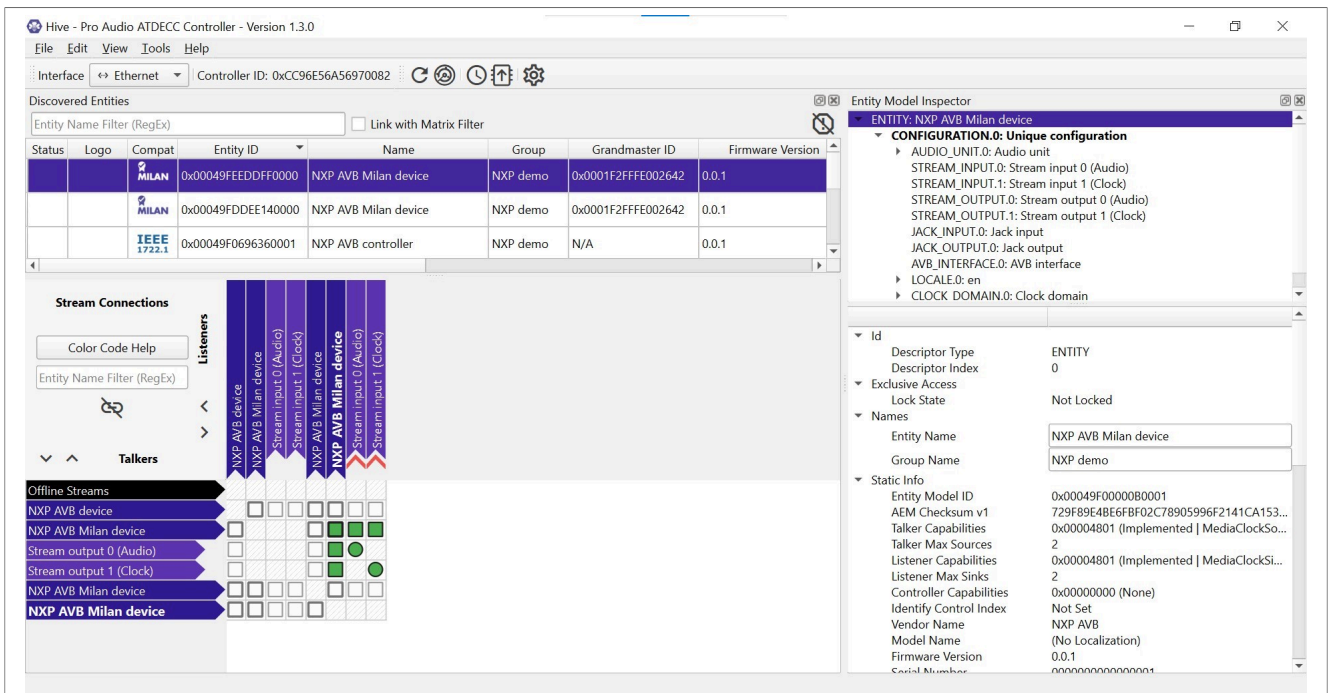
Hive - Pro Audio ATDECC Controller - Version 1.3.0

File Edit View Tools Help

Interface ↔ Ethernet Controller ID: 0xCC96E56A56970082

Discovered Entities

Entity Name Filter (RegEx) Link with Matrix Filter

| Status | Logo | Compat | Entity ID | Name | Group | Grandmaster ID | Firmware Version |
|---|---|---|---|---|---|---|---|
| | | MILAN | 0x00049FEEDDFF0000 | NXP AVB Milan device | NXP demo | 0x0001F2FFFE002642 | 0.0.1 |
| | | MILAN | 0x00049FDDEE140000 | NXP AVB Milan device | NXP demo | 0x0001F2FFFE002642 | 0.0.1 |
| | | IEEE 1722.1 | 0x00049F0696360001 | NXP AVB controller | NXP demo | N/A | 0.0.1 |

Stream Connections

Color Code Help

Entity Name Filter (RegEx)

Listeners

Talkers

NXP AVB device
NXP AVB Milan device
Stream input 0 (Audio)
Stream input 1 (Clock)
NXP AVB Milan device
NXP AVB Milan device
Stream input 0 (Audio)
Stream input 1 (Clock)

Offline Streams
NXP AVB device
NXP AVB Milan device
Stream output 0 (Audio)
Stream output 1 (Clock)
NXP AVB Milan device
NXP AVB Milan device

Entity Model Inspector

ENTITY: NXP AVB Milan device
CONFIGURATION.0: Unique configuration
AUDIO_UNIT.0: Audio unit
STREAM_INPUT.0: Stream input 0 (Audio)
STREAM_INPUT.1: Stream input 1 (Clock)
STREAM_OUTPUT.0: Stream output 0 (Audio)
STREAM_OUTPUT.1: Stream output 1 (Clock)
JACK_INPUT.0: Jack input
JACK_OUTPUT.0: Jack output
AVB_INTERFACE.0: AVB interface
LOCALE.0: en
CLOCK DOMAIN.0: Clock domain

Id
Descriptor Type ENTITY
Descriptor Index 0
Exclusive Access
Lock State Not Locked
Names
Entity Name NXP AVB Milan device
Group Name NXP demo
Static Info
Entity Model ID 0x00049F00000B0001
AEM Checksum v1 729F89E4BE6FBF02C78905996F2141CA153...
Talker Capabilities 0x00004801 (Implemented | MediaClockSo...
Talker Max Sources 2
Listener Capabilities 0x00004801 (Implemented | MediaClockSi...
Listener Max Sinks 2
Controller Capabilities 0x00000000 (None)
Identify Control Index Not Set
Vendor Name NXP AVB
Model Name (No Localization)
Firmware Version 0.0.1
Serial Number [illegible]